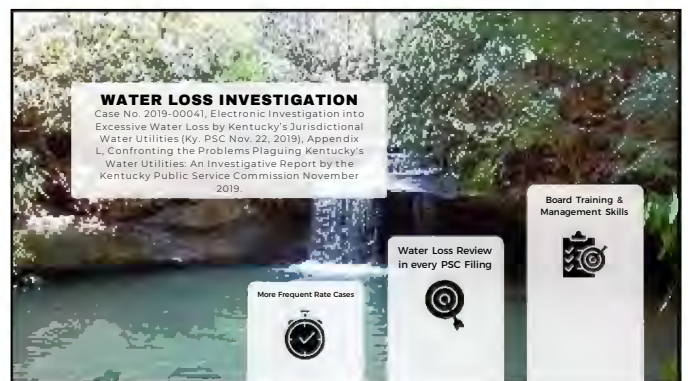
WATER LOSS INVESTIGATION
Case No. 2019-00041, Electronic Investigation into Excessive Water Loss by Kentucky's Jurisdictional Water Utilities (Ky. PSC Nov. 22, 2019), Appendix L, Confronting the Problems Plaguing Kentucky's Water Utilities: An Investigative Report by the Kentucky Public Service Commission November 2019.

Board Training & Management Skills

Water Loss Review in every PSC Filing

More Frequent Rate Cases